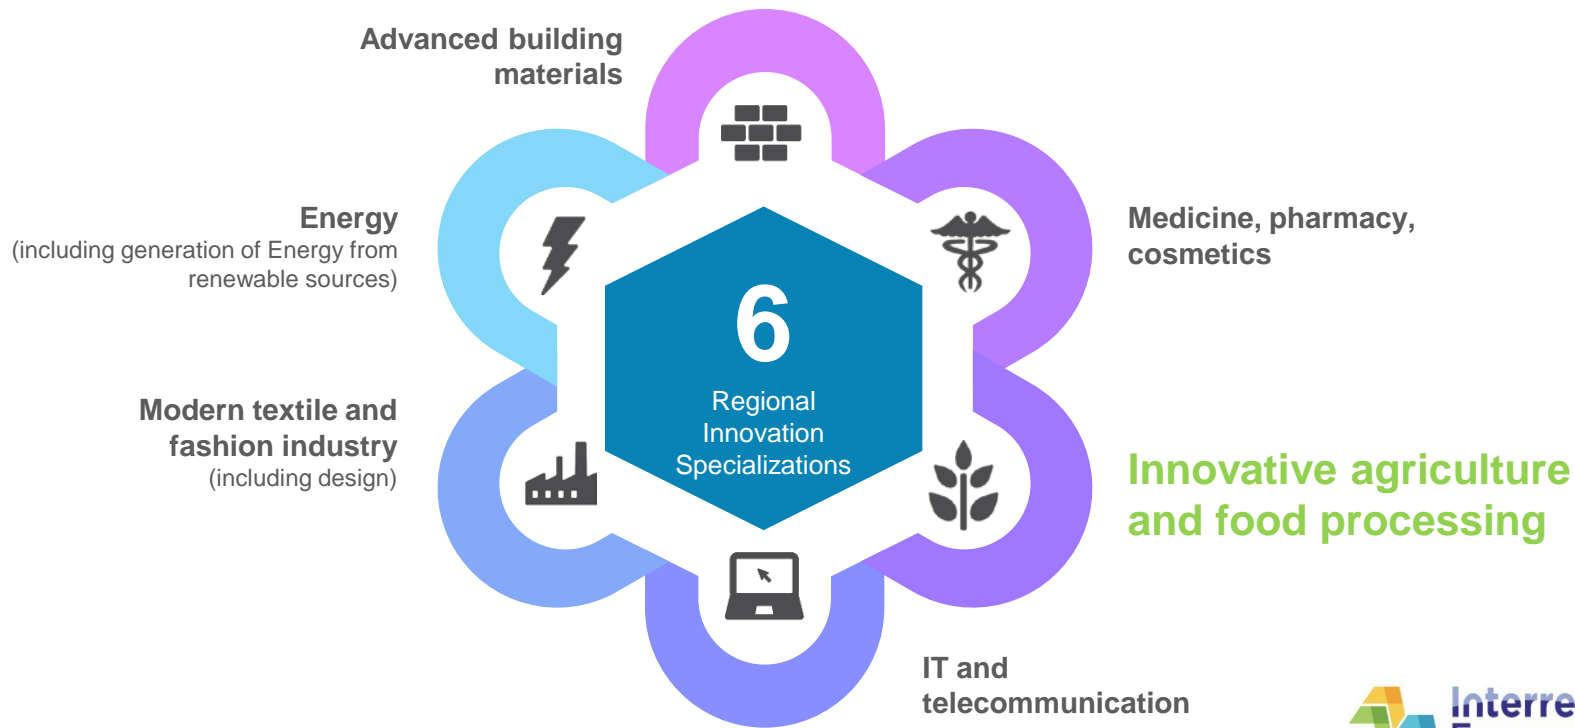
Advanced building materials

Energy
(including generation of Energy from renewable sources)

Medicine, pharmacy, cosmetics

6
Regional Innovation Specializations

Modern textile and fashion industry
(including design)

Innovative agriculture and food processing

IT and telecommunication

Interre